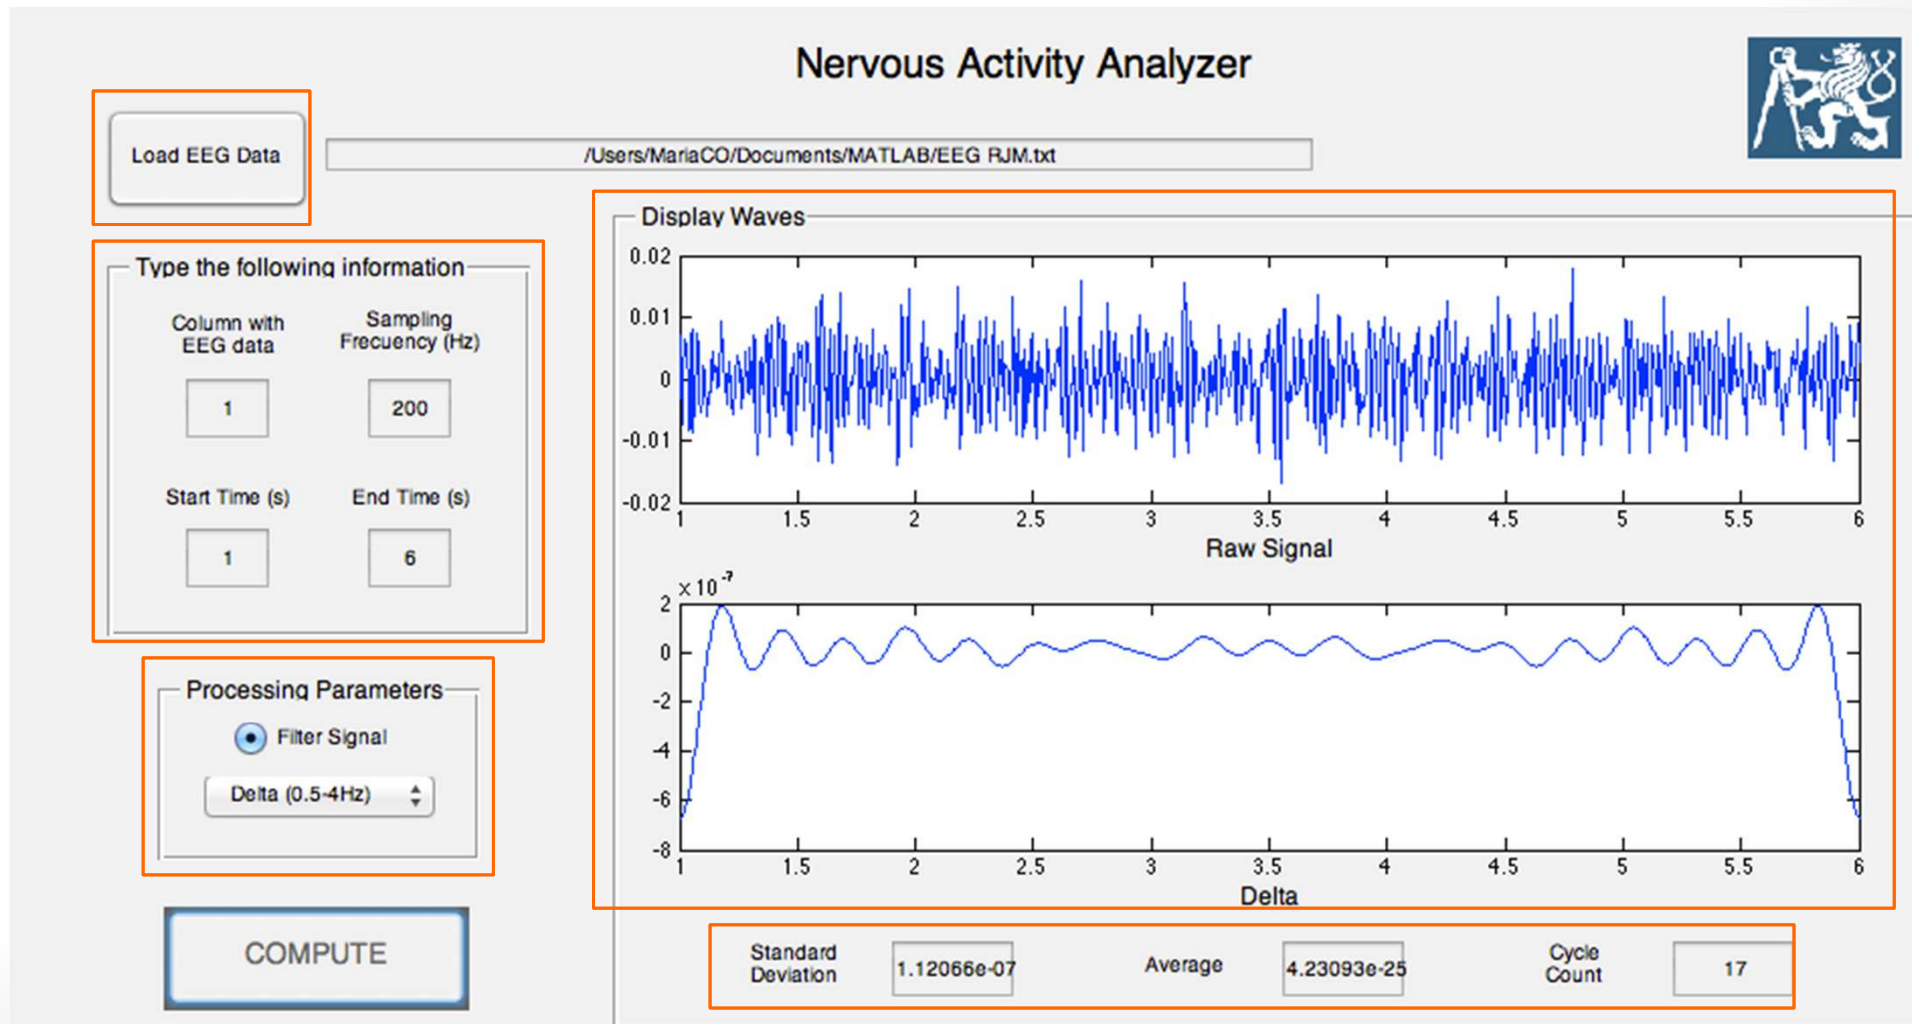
Nervous Activity Analyzer

Load EEG Data

/Users/MariaCO/Documents/MATLAB/EEG RJM.txt

Type the following information

Column with EEG data

Sampling Frecuency (Hz)

1

200

Start Time (s)

End Time (s)

1

6

Processing Parameters

Filter Signal

Delta (0.5-4Hz)

COMPUTE

Display Waves

0.02
0.01
0
-0.01
-0.02

1 1.5 2 2.5 3 3.5 4 4.5 5 5.5 6

Raw Signal

$\times 10^{-7}$

2
0
-2
-4
-6
-8

1 1.5 2 2.5 3 3.5 4 4.5 5 5.5 6

Delta

Standard Deviation

1.12066e-07

Average

4.23093e-25

Cycle Count

17